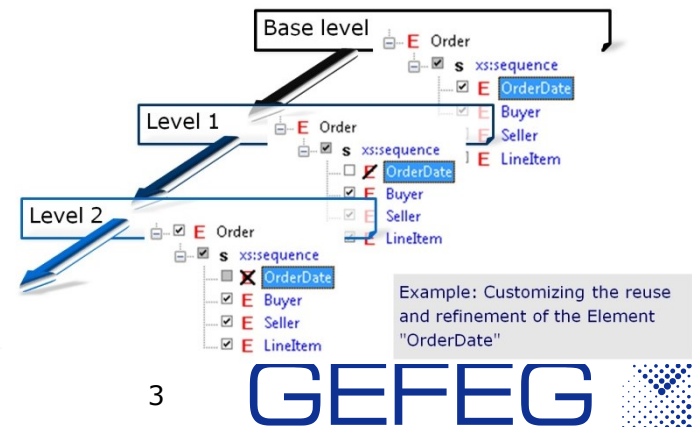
Base level

E Order
S xs:sequence
E OrderDate
E Buyer
E Seller
E LineItem

Level 1

E Order
S xs:sequence
E OrderDate
E Buyer
E Seller
E LineItem

Level 2

E Order
S xs:sequence
X OrderDate
E Buyer
E Seller
E LineItem

Example: Customizing the reuse and refinement of the Element "OrderDate"

3

GEFEG